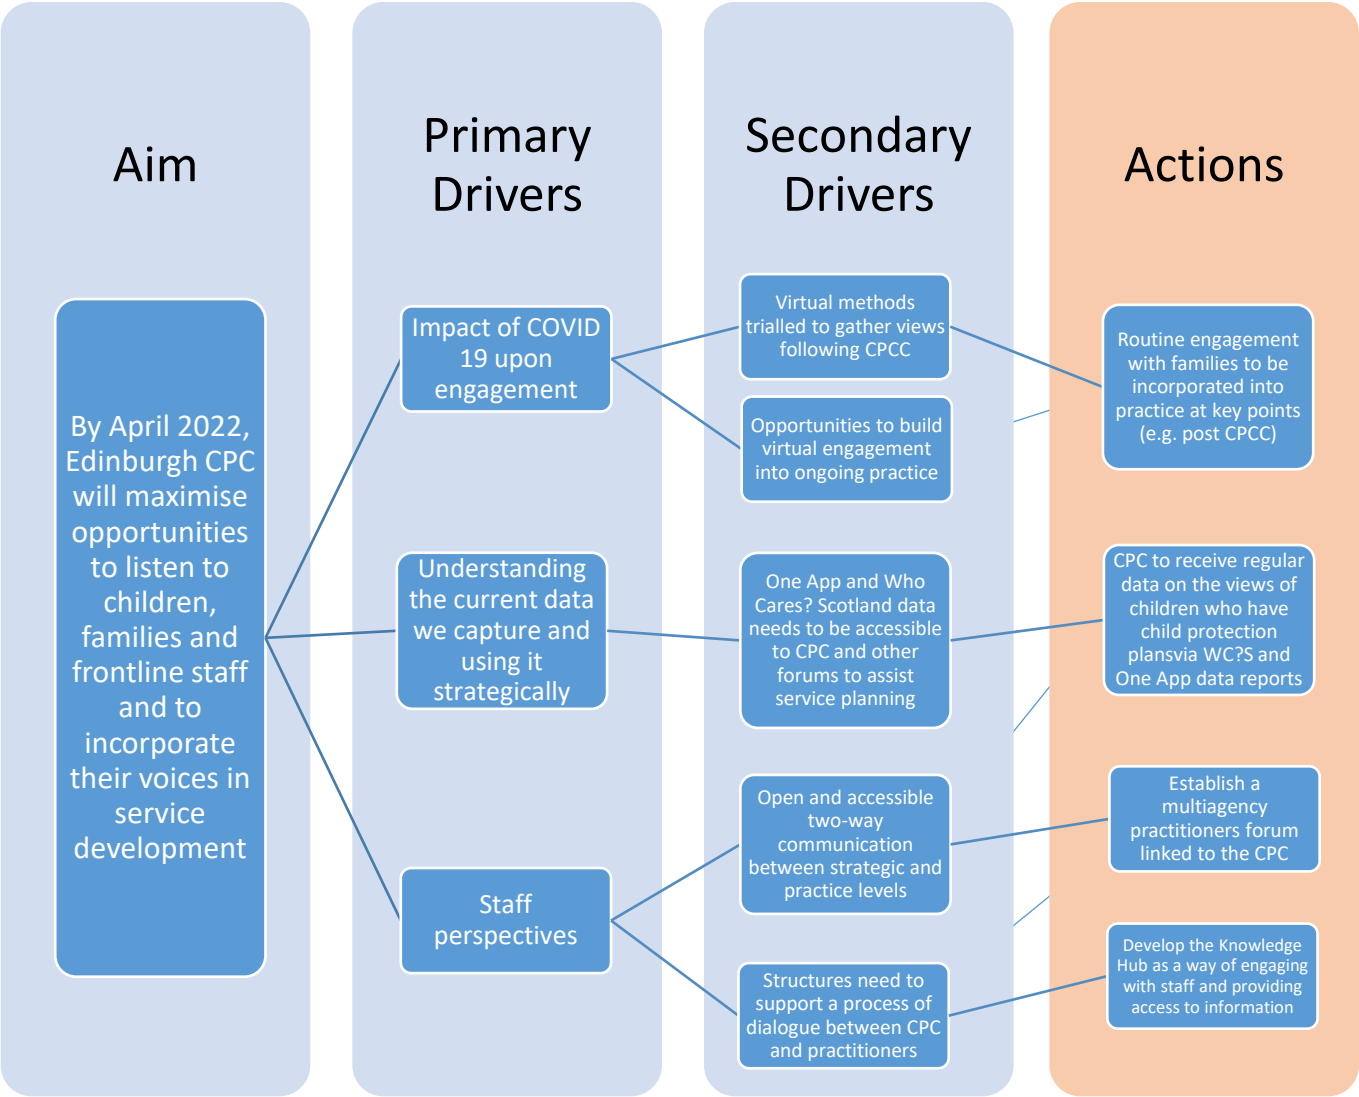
Aim

Primary Drivers

Secondary Drivers

Actions

By April 2022, Edinburgh CPC will maximise opportunities to listen to children, families and frontline staff and to incorporate their voices in service development

Impact of COVID 19 upon engagement

Understanding the current data we capture and using it strategically

Staff perspectives

Virtual methods trialled to gather views following CPCC

Opportunities to build virtual engagement into ongoing practice

One App and Who Cares? Scotland data needs to be accessible to CPC and other forums to assist service planning

Open and accessible two-way communication between strategic and practice levels

Structures need to support a process of dialogue between CPC and practitioners

Routine engagement with families to be incorporated into practice at key points (e.g. post CPCC)

CPC to receive regular data on the views of children who have child protection plansvia WC?S and One App data reports

Establish a multiagency practitioners forum linked to the CPC

Develop the Knowledge Hub as a way of engaging with staff and providing access to information